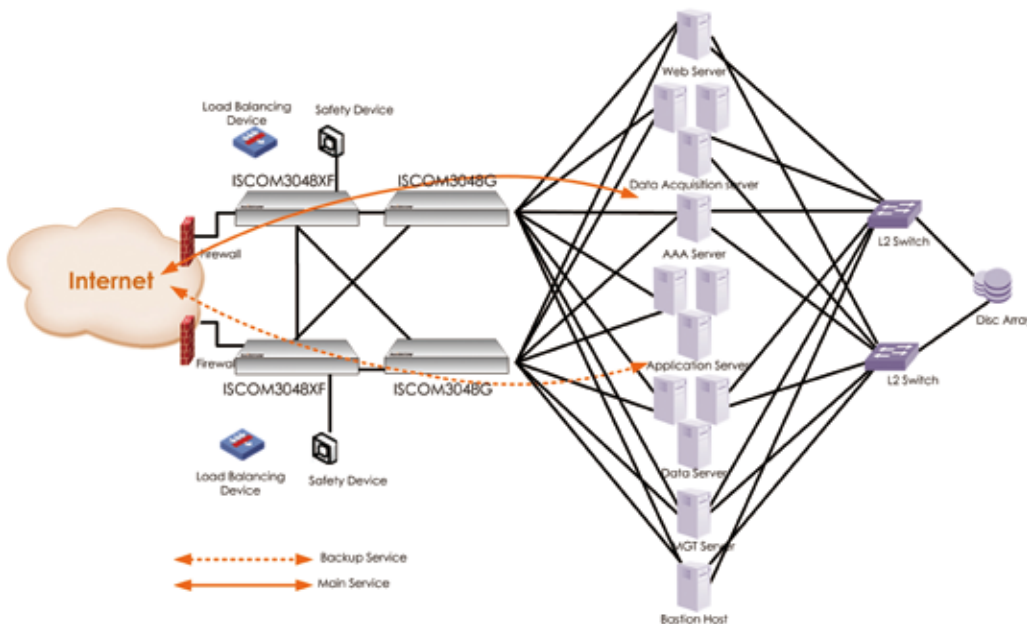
Load Balancing Device
Safety Device
ISCOM3048XF
ISCOM3048G
Internet
Firewall
Firewall
ISCOM3048XF
ISCOM3048G
Load Balancing Device
Safety Device
Backup Service
Main Service
Web Server
Data Acquisition server
AAA Server
Application Server
Data Server
MGT Server
Bastion Host
L2 Switch
L2 Switch
Disc Arra